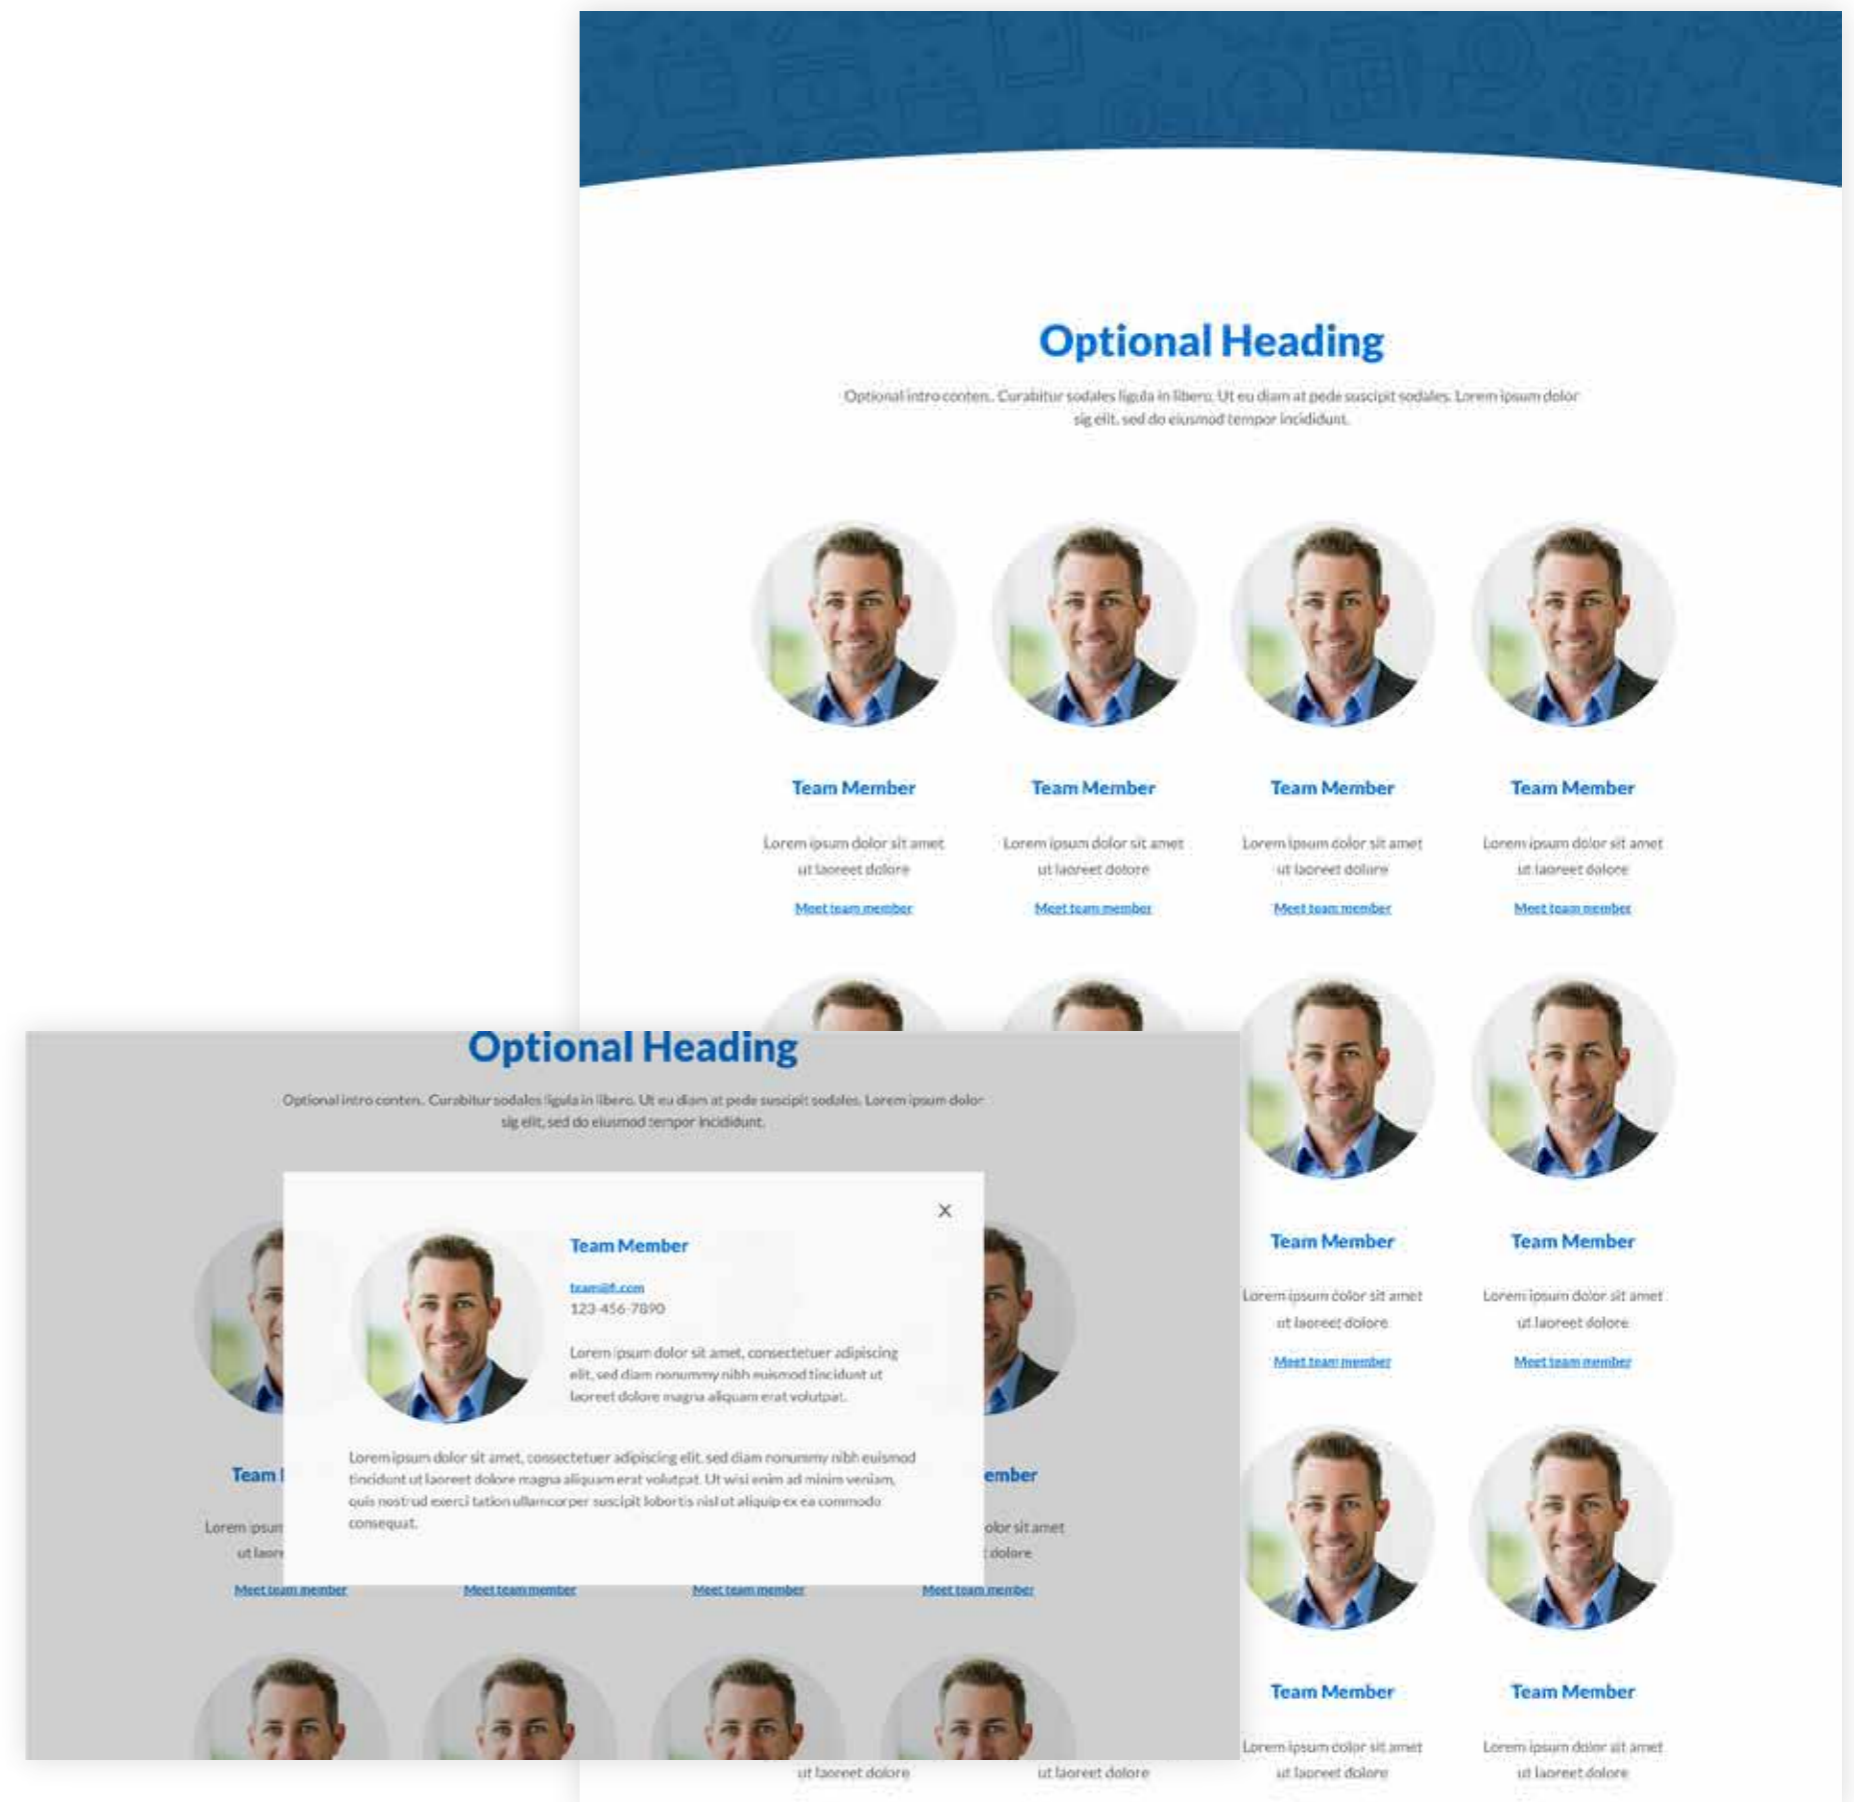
Optional Heading

Optional intro conten.. Curabitur sodales ligula in libero. Ut eu diam at pede suscipit sodales. Lorem ipsum dolor sig elit, sed do eiusmod tempor incididunt.

Team Member

Lorem ipsum dolor sit amet ut laoreet dolore

Meet team member

Team Member

Lorem ipsum dolor sit amet ut laoreet dolore

Meet team member

Team Member

Lorem ipsum dolor sit amet ut laoreet dolore

Meet team member

Team Member

Lorem ipsum dolor sit amet ut laoreet dolore

Meet team member

Team Member

Lorem ipsum dolor sit amet ut laoreet dolore

Meet team member

Team Member

Lorem ipsum dolor sit amet ut laoreet dolore

Meet team member

Team Member

Lorem ipsum dolor sit amet ut laoreet dolore

Team Member

Lorem ipsum dolor sit amet ut laoreet dolore

ut laoreet dolore

ut laoreet dolore

Optional Heading

Optional intro conten.. Curabitur sodales ligula in libero. Ut eu diam at pede suscipit sodales. Lorem ipsum dolor sig elit, sed do eiusmod tempor incididunt.

×

Team Member

team@f.com
123-456-7890

Lorem ipsum dolor sit amet, consectetuer adipiscing elit, sed diam nonummy nibh euismod tincidunt ut laoreet dolore magna aliquam erat volutpat.

Lorem ipsum dolor sit amet, consectetuer adipiscing elit, sed diam nonummy nibh euismod tincidunt ut laoreet dolore magna aliquam erat volutpat. Ut wisi enim ad minim veniam, quis nostrud exerci tation ullamcorper suscipit lobortis nisl ut aliquip ex ea commodo consequat.

Team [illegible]

Lorem ipsum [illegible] ut laore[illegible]

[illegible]ember

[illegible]olor sit amet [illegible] dolore

Meet team member

Meet team member

Meet team member

Meet team member